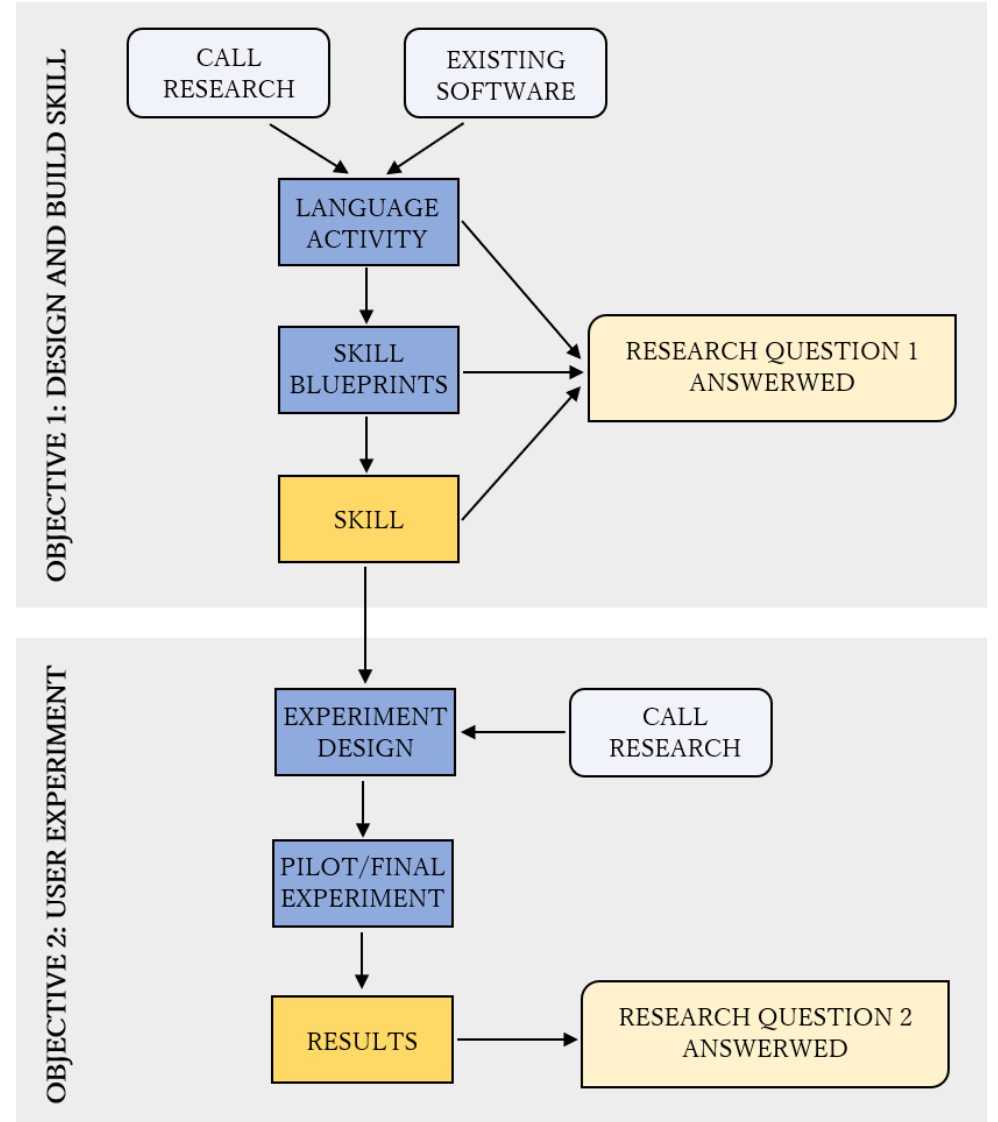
OBJECTIVE 1: DESIGN AND BUILD SKILL

CALL RESEARCH

EXISTING SOFTWARE

LANGUAGE ACTIVITY

SKILL BLUEPRINTS

SKILL

RESEARCH QUESTION 1 ANSWERWED

OBJECTIVE 2: USER EXPERIMENT

EXPERIMENT DESIGN

CALL RESEARCH

PILOT/FINAL EXPERIMENT

RESULTS

RESEARCH QUESTION 2 ANSWERWED